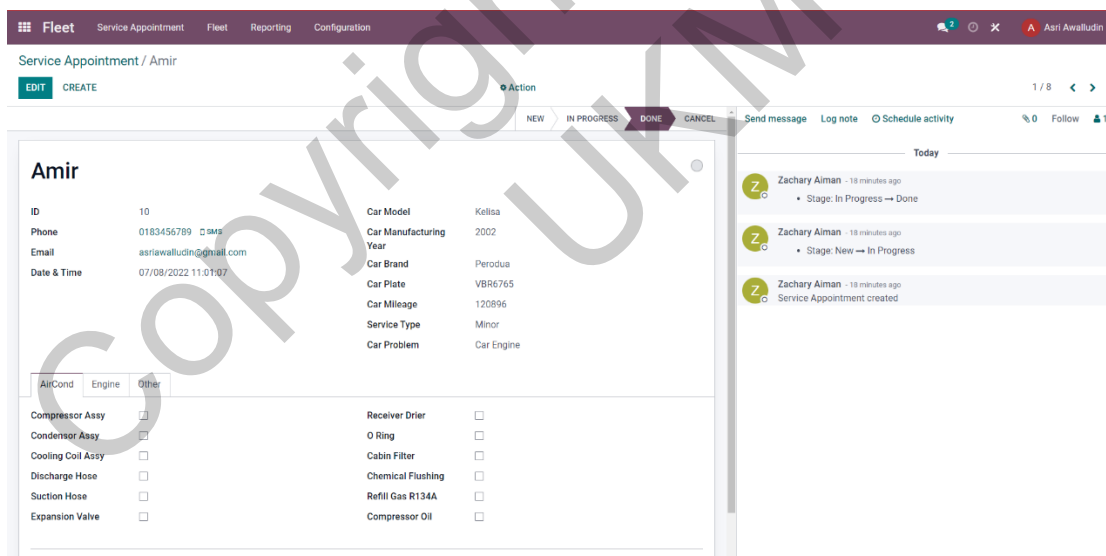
Fleet Service Appointment Fleet Reporting Configuration 2 A Asri Awalludin

Service Appointment / Amir

EDIT CREATE Action 1 / 8

NEW IN PROGRESS DONE CANCEL

Send message Log note Schedule activity 0 Follow 1

Amir

| | | | |
|---|---|---|---|
| ID | 10 | Car Model | Kelisa |
| Phone | 0183456789 SMS | Car Manufacturing Year | 2002 |
| Email | asriawalludin@gmail.com | Car Brand | Perodua |
| Date & Time | 07/08/2022 11:01:07 | Car Plate | VBR6765 |
| | | Car Mileage | 120896 |
| | | Service Type | Minor |
| | | Car Problem | Car Engine |

AirCond Engine Other

| | | | |
|---|---|---|---|
| Compressor Assy | ☐ | Receiver Drier | ☐ |
| Condensor Assy | ☐ | O Ring | ☐ |
| Cooling Coil Assy | ☐ | Cabin Filter | ☐ |
| Discharge Hose | ☐ | Chemical Flushing | ☐ |
| Suction Hose | ☐ | Refill Gas R134A | ☐ |
| Expansion Valve | ☐ | Compressor Oil | ☐ |

Today

Zachary Aiman - 18 minutes ago
• Stage: In Progress → Done

Zachary Aiman - 18 minutes ago
• Stage: New → In Progress

Zachary Aiman - 18 minutes ago
Service Appointment created

Copyright UKM